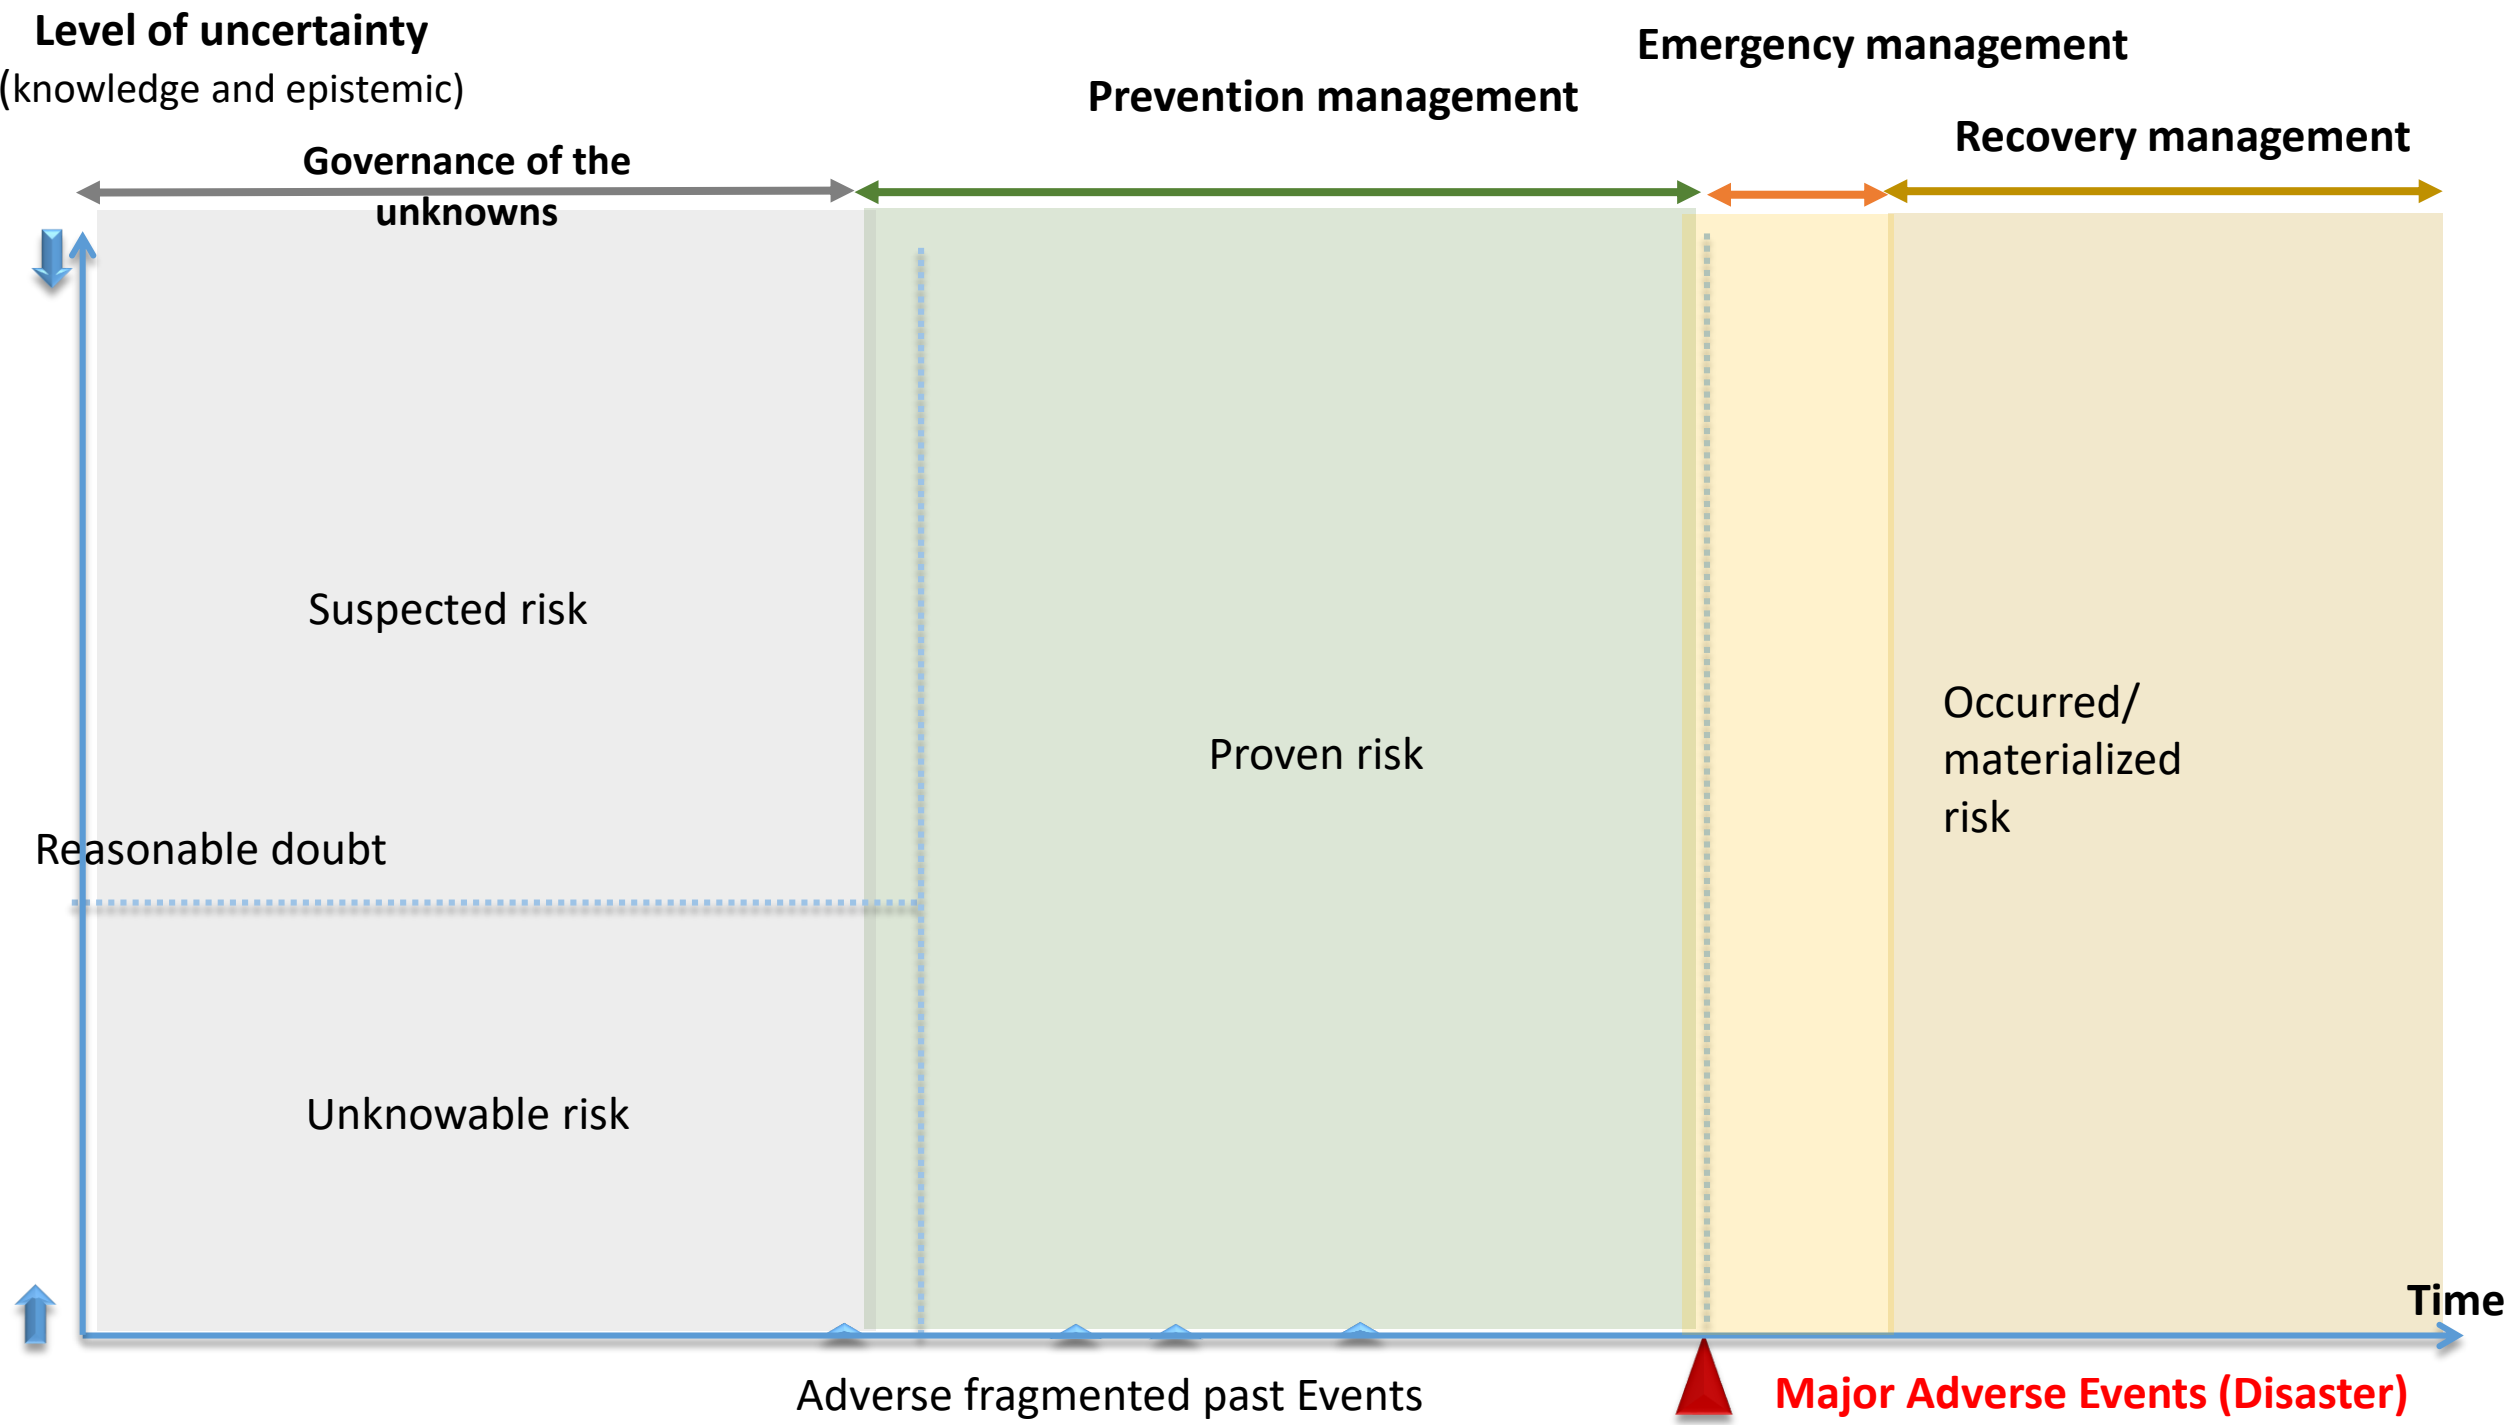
Level of uncertainty
(knowledge and epistemic)

Emergency management

Prevention management

Recovery management

Governance of the unknowns

Suspected risk

Proven risk

Occurred/ materialized risk

Reasonable doubt

Unknowable risk

Time

Adverse fragmented past Events

Major Adverse Events (Disaster)